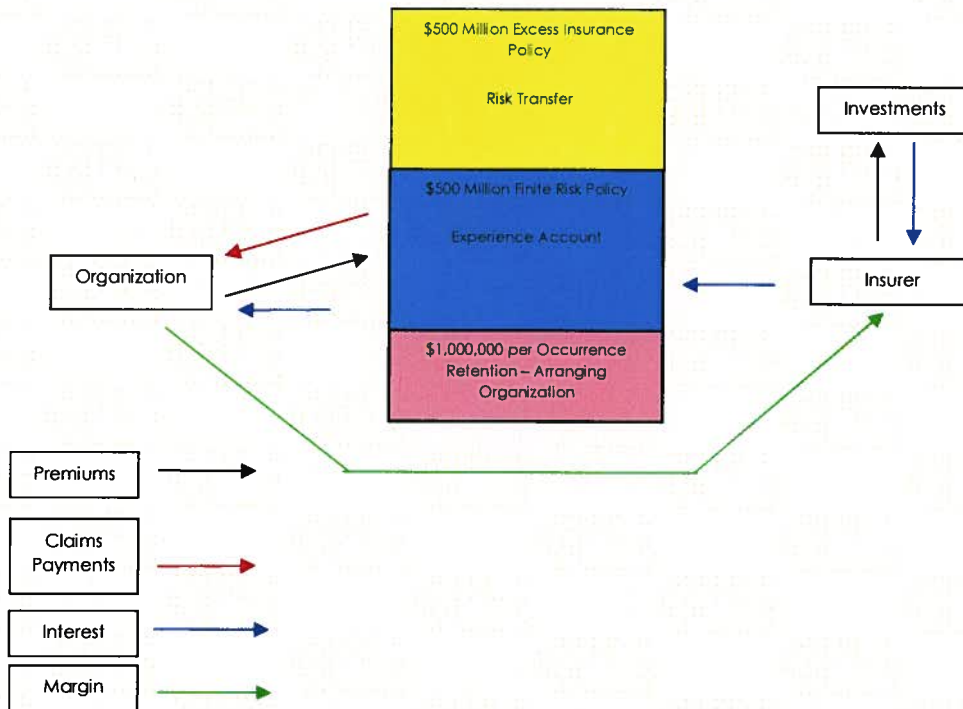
$500 Million Excess Insurance Policy

Risk Transfer

$500 Million Finite Risk Policy

Experience Account

$1,000,000 per Occurrence Retention – Arranging Organization

Investments

Organization

Insurer

Premiums

Claims Payments

Interest

Margin